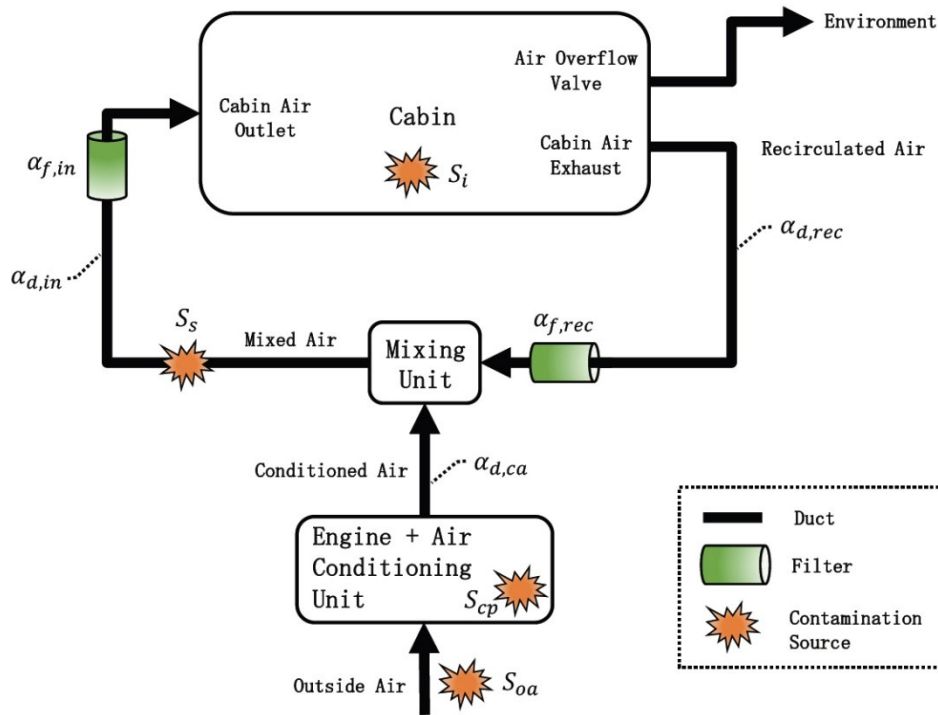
Environment

Air Overflow Valve

Cabin Air Outlet

Cabin

Cabin Air Exhaust

$S_i$

$\alpha_{f,in}$

Recirculated Air

$\alpha_{d,rec}$

$\alpha_{d,in}$

$S_s$

Mixed Air

Mixing Unit

$\alpha_{f,rec}$

Conditioned Air

$\alpha_{d,ca}$

Engine + Air Conditioning Unit

$S_{cp}$

Outside Air

$S_{oa}$

Duct

Filter

Contamination Source